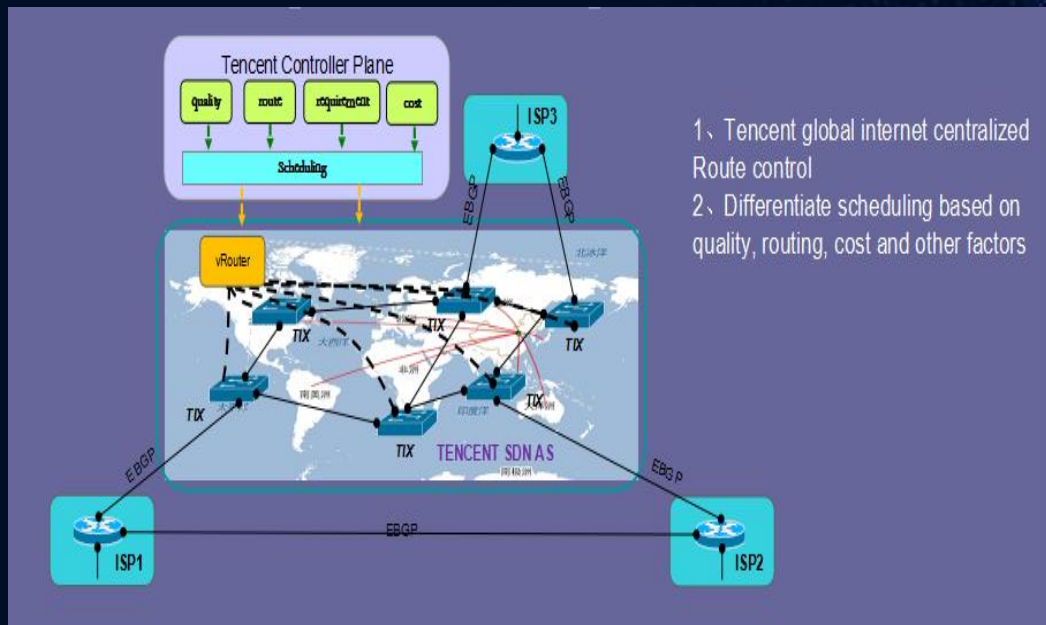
Tencent Controller Plane

quality

route

requirement

cost

Scheduling

ISP3

EBGP

EBGP

vRouter

北冰洋

TIX

TIX

TIX

大西洋

非洲

南美洲

TIX

TIX

印度洋

TIX

太平洋

TIX

TENCENT SDN AS

南极洲

EBGP

EBGP

EBGP

ISP1

ISP2

1、Tencent global internet centralized Route control

2、Differentiate scheduling based on quality, routing, cost and other factors